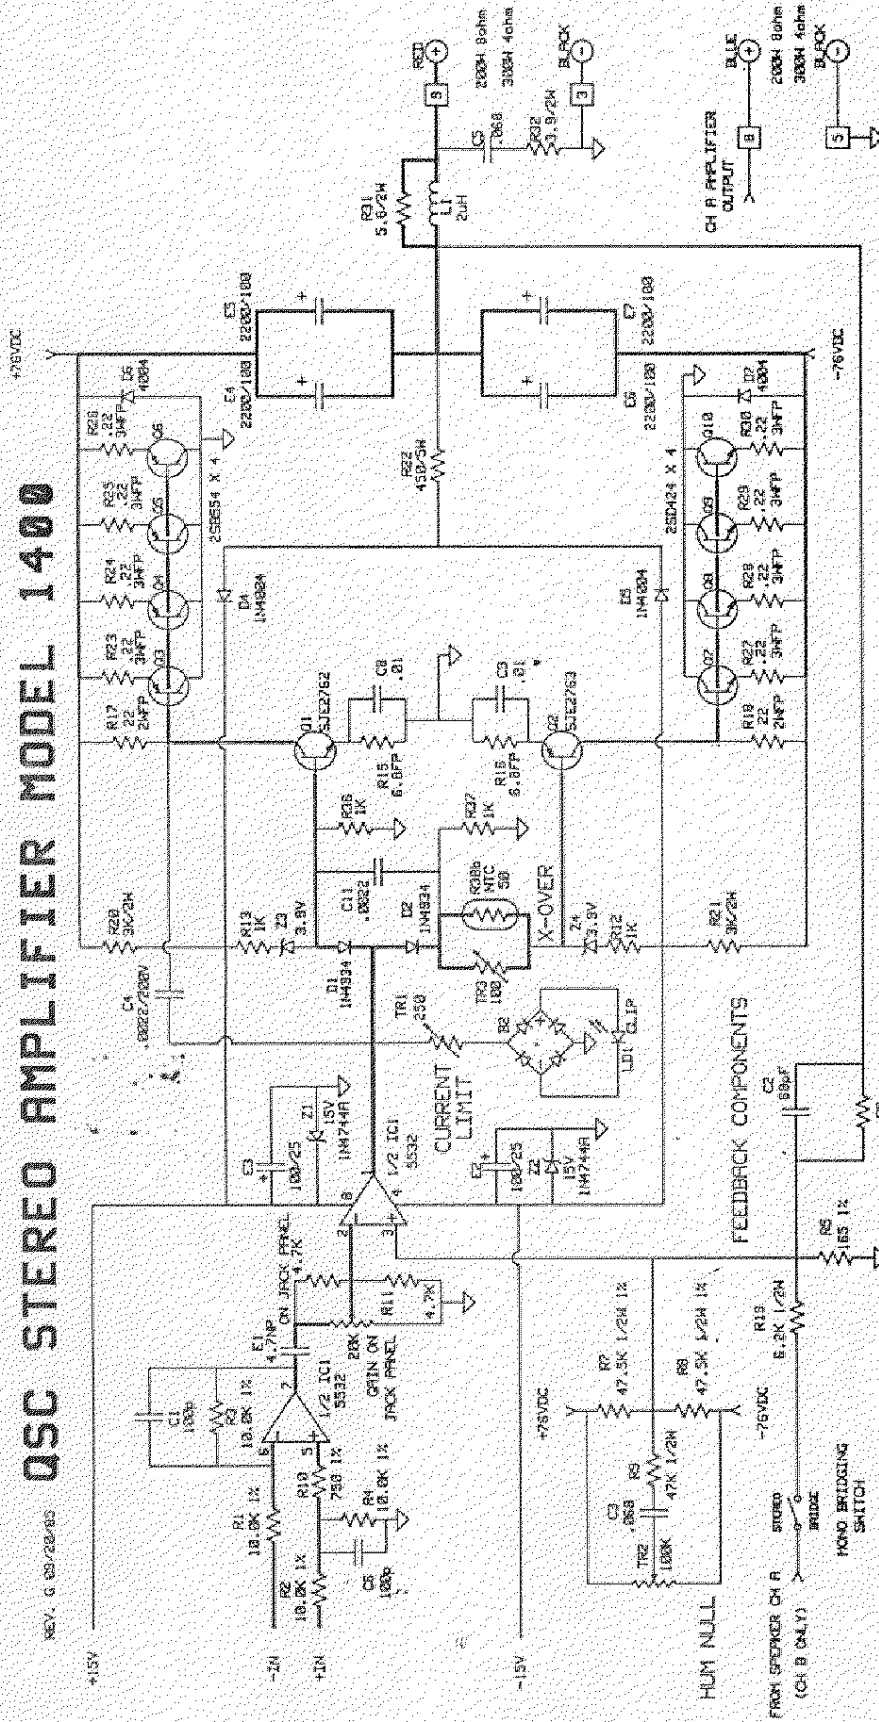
QSC STEREO AMPLIFIER MODEL 1400

REV. G 09/20/85

+15V
-15V
-IN
+IN
R1 10.0K 1%
R2 10.0K 1%
C1 100p
R3 10.0K 1%
R10 750 1%
R4 10.0K 1%
C6 100p
1/2 IC1 5532
E1 4.7NP
ON JACK PANEL 4.7K
20K GAIN ON JACK PANEL
R11 4.7K
C3 100/25
Z1 15V 1N4744A
1/2 IC1 5532
E2 100/25
Z2 15V 1N4744A
CURRENT LIMIT
TR1 250
B2
LDT
CLIP
C4 .0022/200V
R20 3K/2W
R13 1K
Z3 3.9V
C11 .0022
D1 1N4934
D2 1N4934
R38b NTC 50
TR3 100
X-OVER
Z4 3.9V
R12 1K
R21 3K/2W
R36 1K
R37 1K
Q1 SJE2762
Q2 SJE2763
R15 6.8FP
R16 6.8FP
C8 .01
C9 .01
R17 22 2WFP
R23 .22 3WFP
R24 .22 3WFP
R25 .22 3WFP
R26 .22 3WFP
Q3
Q4
Q5
Q6
2SB554 X 4
D4 1N4004
D6 4004
R18 22 2WFP
R27 .22 3WFP
R28 .22 3WFP
R29 .22 3WFP
R30 .22 3WFP
Q7
Q8
Q9
Q10
2SD424 X 4
D5 1N4004
D7 4004
R22 450/5W
E4 2200/100
E5 2200/100
E6 2200/100
E7 2200/100
+76VDC
-76VDC
R31 5.6/2W
L1 2uH
C5 .068
R32 3.9/2W
RED
9
BLACK
3
200W 8ohm
300W 4ohm
CH A AMPLIFIER OUTPUT
BLUE
8
BLACK
5
200W 8ohm
300W 4ohm
FEEDBACK COMPONENTS
C2 68uF
R5 165 1%
R19 6.2K 1/2W
+76VDC
-76VDC
R7 47.5K 1/2W 1%
R8 47.5K 1/2W 1%
R9 47K 1/2W
C3 .068
TR2 100K
HUM NULL
FROM SPEAKER CH A (CH B ONLY)
STEREO
BRIDGE
MONO BRIDGING SWITCH